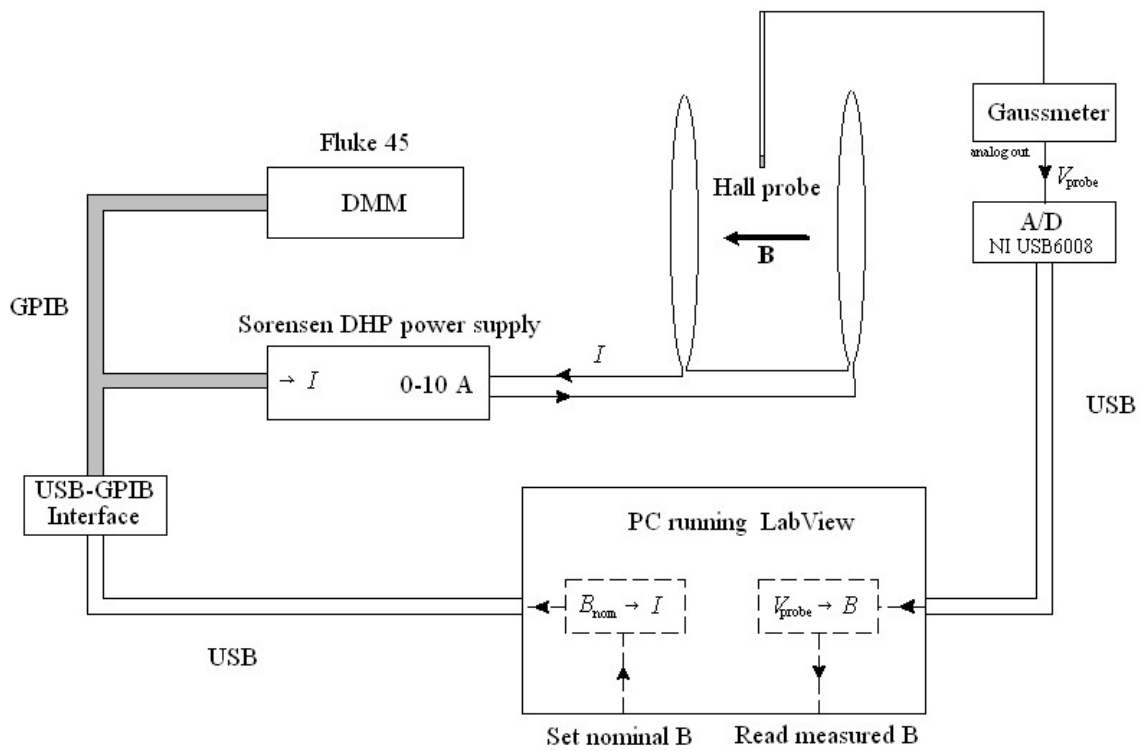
Gaussmeter
analog out
$V_{\text{probe}}$
Fluke 45
DMM
Hall probe
B
A/D
NI USB6008
GPIB
Sorensen DHP power supply
$\rightarrow I$
0-10 A
$I$
USB
USB-GPIB Interface
PC running LabView
$B_{\text{nom}} \rightarrow I$
$V_{\text{probe}} \rightarrow B$
USB
Set nominal B
Read measured B